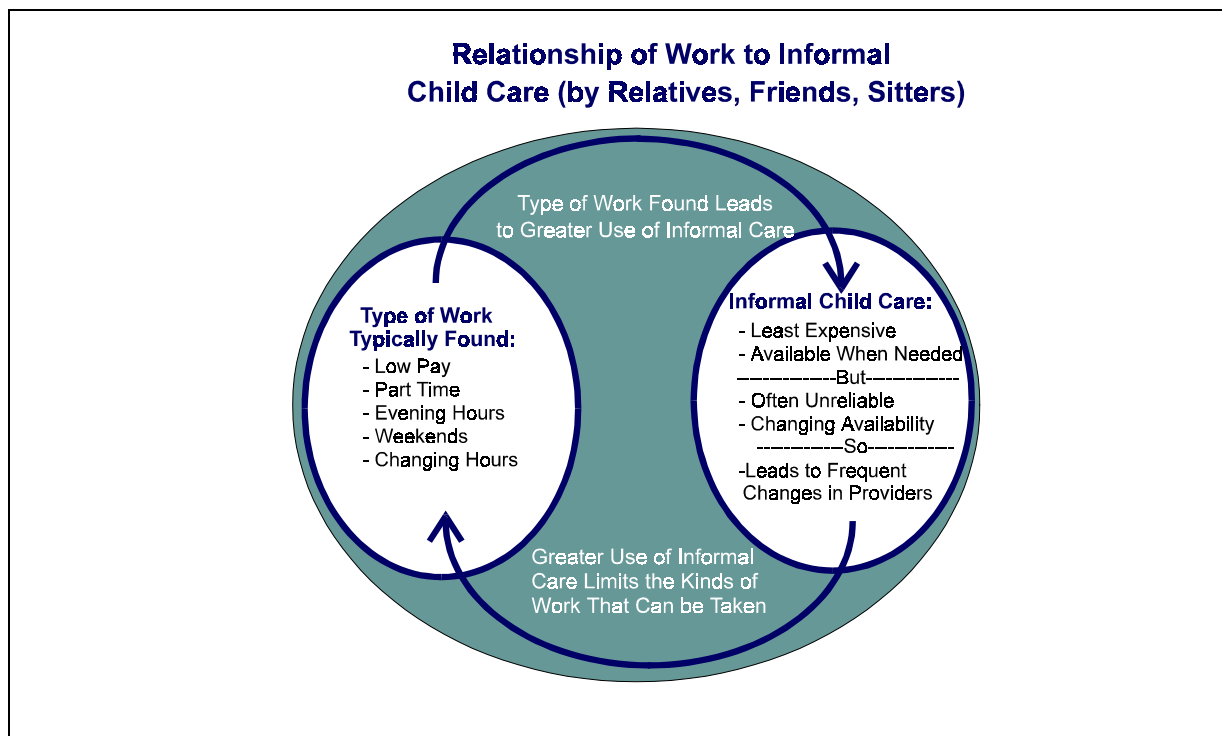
Relationship of Work to Informal Child Care (by Relatives, Friends, Sitters)

Type of Work Found Leads to Greater Use of Informal Care

Type of Work Typically Found:
- Low Pay
- Part Time
- Evening Hours
- Weekends
- Changing Hours

Informal Child Care:
- Least Expensive
- Available When Needed
------------But------------
- Often Unreliable
- Changing Availability
-----------So-----------
-Leads to Frequent Changes in Providers

Greater Use of Informal Care Limits the Kinds of Work That Can be Taken